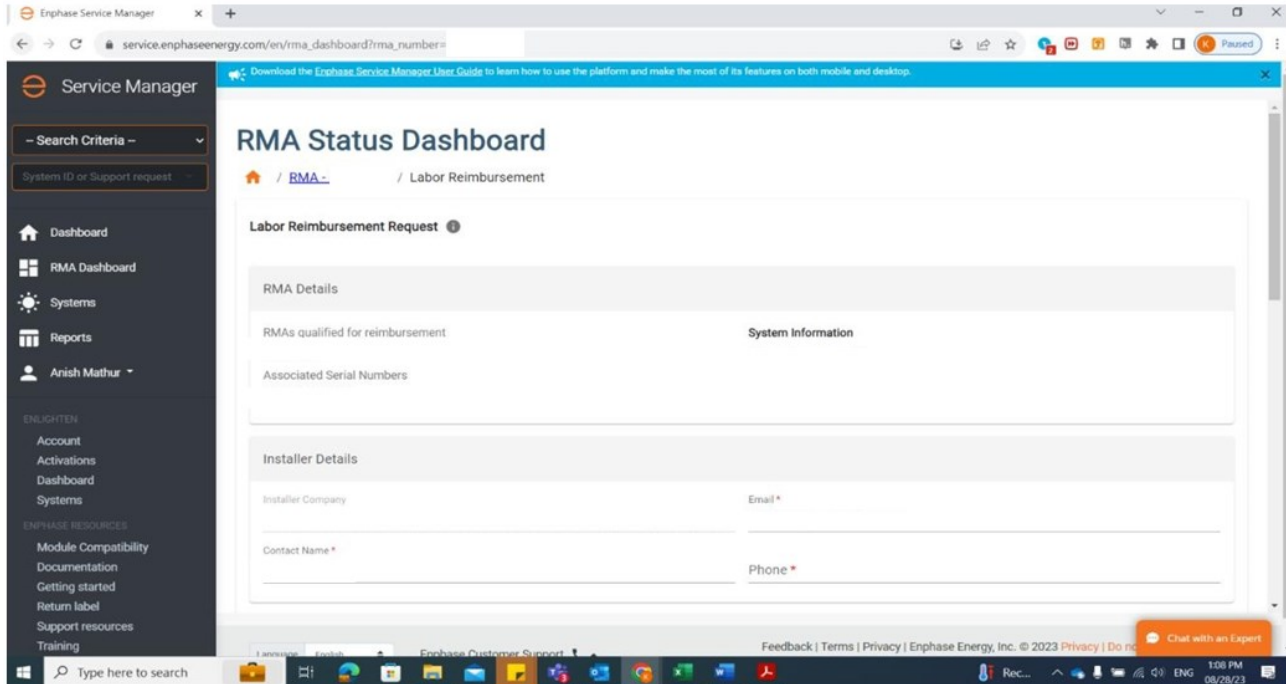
Enphase Service Manager × +

service.enphaseenergy.com/en/rma_dashboard?rma_number=

Paused

Service Manager

Download the Enphase Service Manager User Guide to learn how to use the platform and make the most of its features on both mobile and desktop.

– Search Criteria –

System ID or Support request

Dashboard
RMA Dashboard
Systems
Reports
Anish Mathur

ENLIGHTEN
Account
Activations
Dashboard
Systems

ENPHASE RESOURCES
Module Compatibility
Documentation
Getting started
Return label
Support resources
Training

RMA Status Dashboard

/ RMA - / Labor Reimbursement

Labor Reimbursement Request

RMA Details

RMAs qualified for reimbursement

System Information

Associated Serial Numbers

Installer Details

Installer Company

Email *

Contact Name *

Phone *

Language English

Enphase Customer Support

Feedback | Terms | Privacy | Enphase Energy, Inc. © 2023 Privacy | Do n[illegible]

Chat with an Expert

Type here to search

Rec...

ENG

1:08 PM
08/28/23